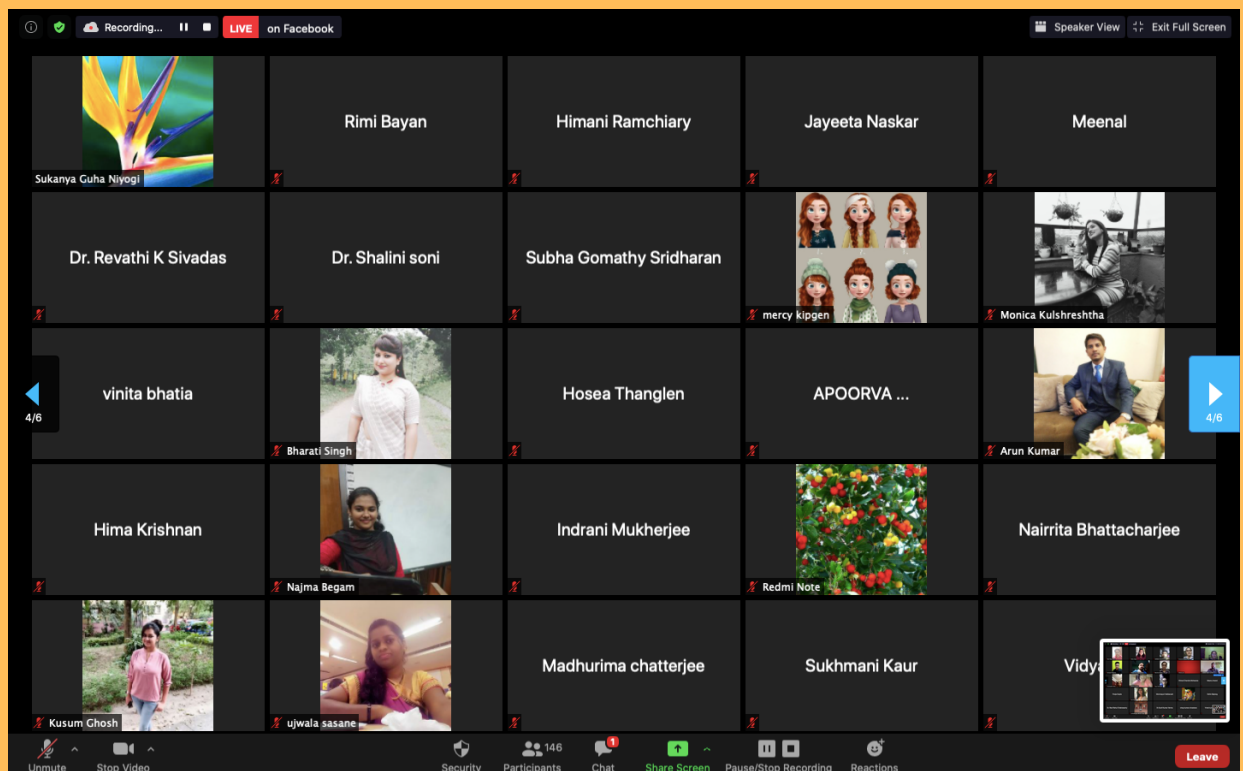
Recording... LIVE on Facebook

Speaker View Exit Full Screen

Sukanya Guha Niyogi

Rimi Bayan

Himani Ramchiary

Jayeeta Naskar

Meenal

Dr. Revathi K Sivadas

Dr. Shalini soni

Subha Gomathy Sridharan

mercy kipgen

Monica Kulshreshtha

4/6

vinita bhatia

Bharati Singh

Hosea Thanglen

APOORVA ...

Arun Kumar

4/6

Hima Krishnan

Najma Begam

Indrani Mukherjee

Redmi Note

Nairrita Bhattacharjee

Kusum Ghosh

ujwala sasane

Madhurima chatterjee

Sukhmani Kaur

Vidya

Unmute Stop Video Security 146 Participants 1 Chat Share Screen Pause/Stop Recording Reactions Leave